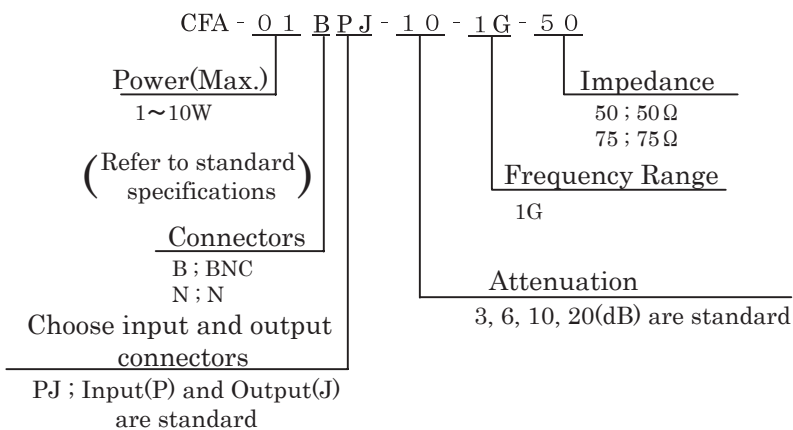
CFA - 01 BPJ - 10 - 1G - 50

Power(Max.)
1∼10W

(Refer to standard specifications)

Connectors
B ; BNC
N ; N

Choose input and output connectors
PJ ; Input(P) and Output(J) are standard

Impedance
50 ; 50Ω
75 ; 75Ω

Frequency Range
1G

Attenuation
3, 6, 10, 20(dB) are standard